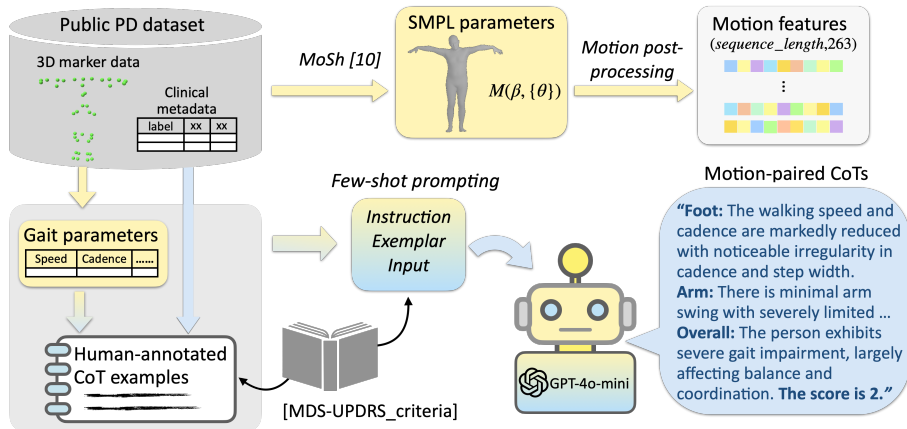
Public PD dataset

3D marker data

Clinical metadata

| label | xx | xx |
|---|---|---|
| | | |
| | | |

MoSh [10]

SMPL parameters

$M(\beta, \{\theta\})$

Motion post-processing

Motion features
$(sequence\_length, 263)$

⋮

Few-shot prompting

Motion-paired CoTs

Gait parameters

| Speed | Cadence | ...... |
|---|---|---|

Instruction
Exemplar
Input

"Foot: The walking speed and cadence are markedly reduced with noticeable irregularity in cadence and step width.
Arm: There is minimal arm swing with severely limited …
Overall: The person exhibits severe gait impairment, largely affecting balance and coordination. The score is 2."

Human-annotated CoT examples

GPT-4o-mini

[MDS-UPDRS_criteria]